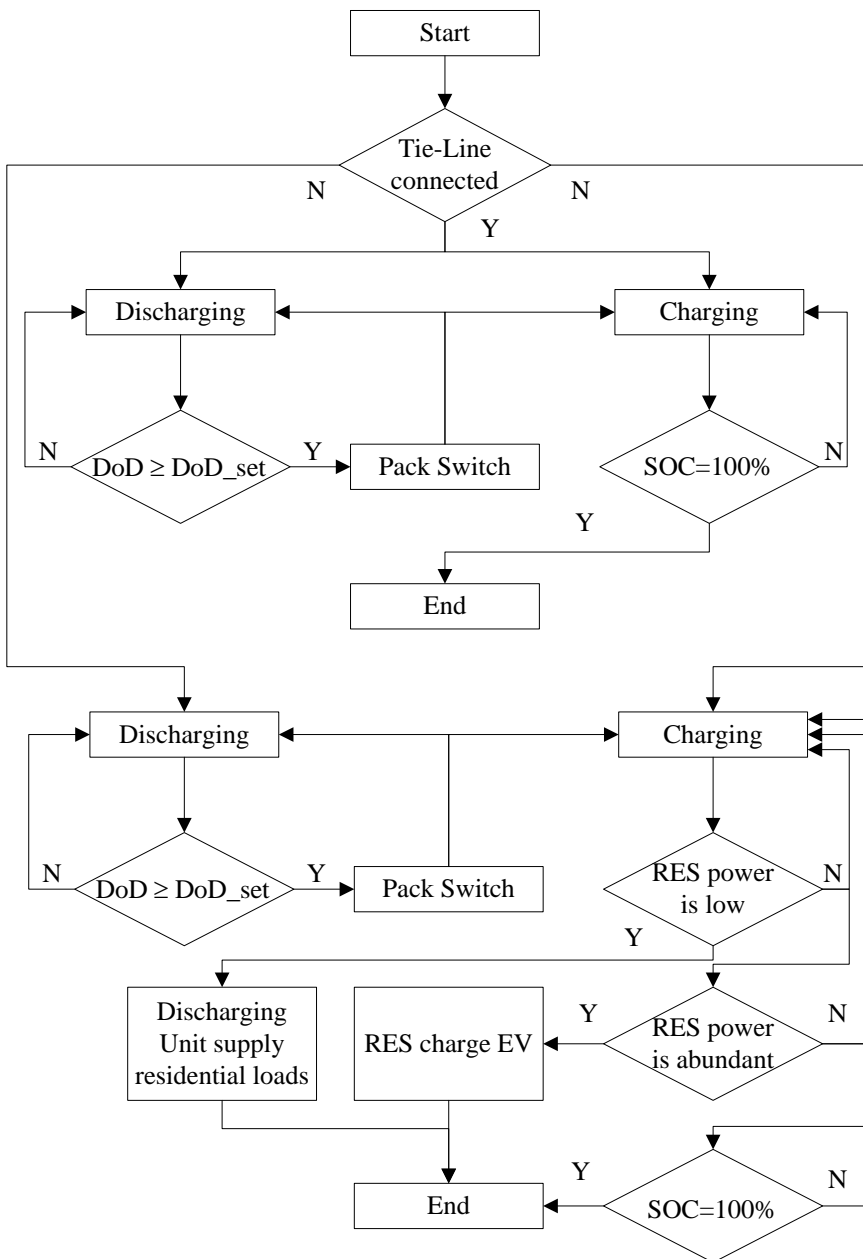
Start

Tie-Line connected

N

N

Y

Discharging

Charging

N

DoD ≥ DoD_set

Y

Pack Switch

SOC=100%

N

Y

End

Discharging

Charging

N

DoD ≥ DoD_set

Y

Pack Switch

RES power is low

N

Y

Discharging Unit supply residential loads

RES charge EV

Y

RES power is abundant

N

Y

End

SOC=100%

N